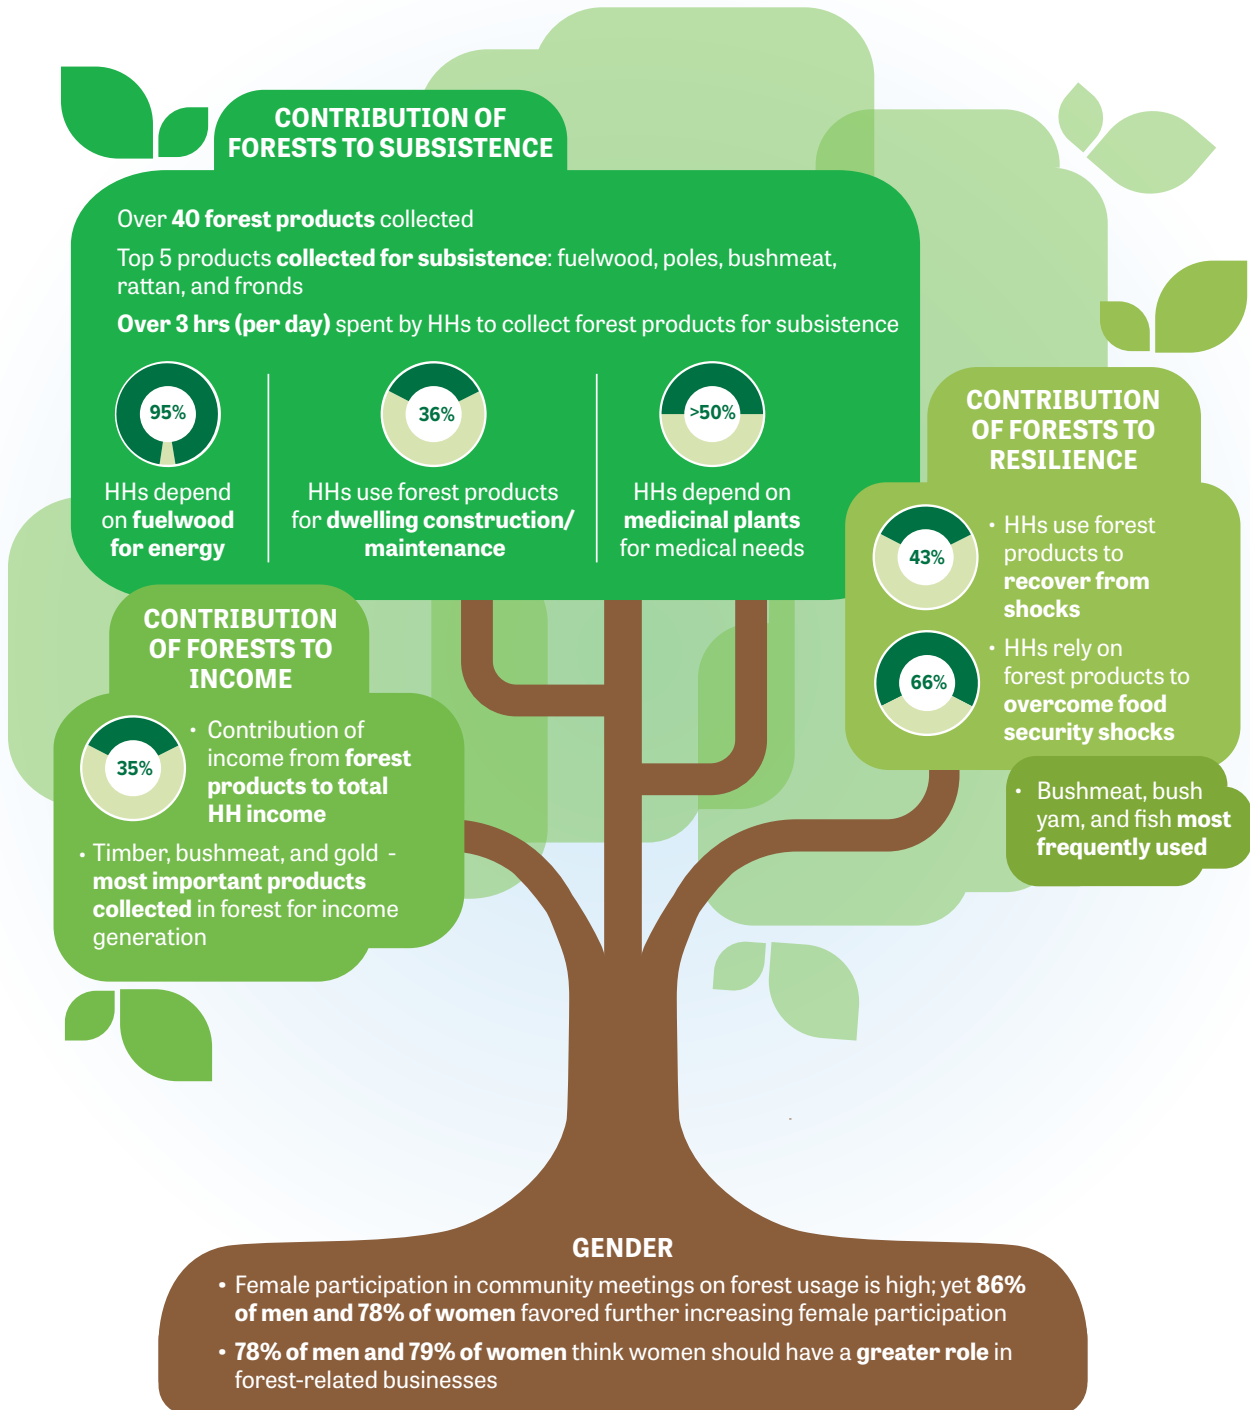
CONTRIBUTION OF FORESTS TO SUBSISTENCE

Over 40 forest products collected

Top 5 products collected for subsistence: fuelwood, poles, bushmeat, rattan, and fronds

Over 3 hrs (per day) spent by HHs to collect forest products for subsistence

95%

HHs depend on fuelwood for energy

36%

HHs use forest products for dwelling construction/ maintenance

>50%

HHs depend on medicinal plants for medical needs

CONTRIBUTION OF FORESTS TO RESILIENCE

43%

• HHs use forest products to recover from shocks

66%

• HHs rely on forest products to overcome food security shocks

• Bushmeat, bush yam, and fish most frequently used

CONTRIBUTION OF FORESTS TO INCOME

35%

• Contribution of income from forest products to total HH income

• Timber, bushmeat, and gold - most important products collected in forest for income generation

GENDER

• Female participation in community meetings on forest usage is high; yet 86% of men and 78% of women favored further increasing female participation

• 78% of men and 79% of women think women should have a greater role in forest-related businesses